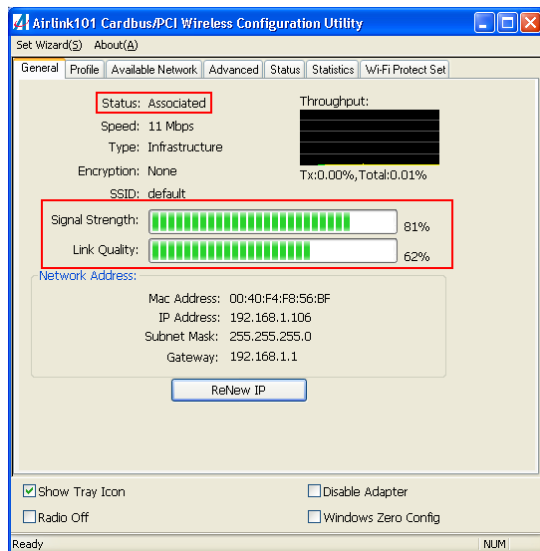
Airlink101 Cardbus/PCI Wireless Configuration Utility

Set Wizard(S) About(A)

General | Profile | Available Network | Advanced | Status | Statistics | Wi-Fi Protect Set

Status: Associated
Speed: 11 Mbps
Type: Infrastructure
Encryption: None
SSID: default

Throughput:
Tx:0.00%,Total:0.01%

Signal Strength: 81%
Link Quality: 62%

Network Address:
Mac Address: 00:40:F4:F8:56:BF
IP Address: 192.168.1.106
Subnet Mask: 255.255.255.0
Gateway: 192.168.1.1

ReNew IP

Show Tray Icon
Disable Adapter
Radio Off
Windows Zero Config

Ready
NUM